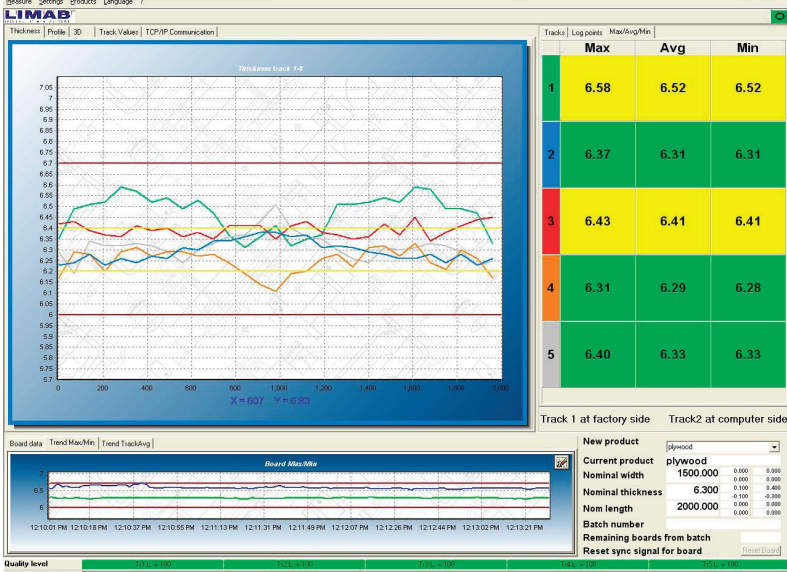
Measure Settings Products Language ?

LIMAB

Thickness | Profile | 3D | Track Values | TCP/IP Communication

Thickness track 1-5

7.05
7
6.95
6.9
6.85
6.8
6.75
6.7
6.65
6.6
6.55
6.5
6.45
6.4
6.35
6.3
6.25
6.2
6.15
6.1
6.05
6
5.95
5.9
5.85
5.8
5.75
5.7

0 200 400 600 800 1,000 1,200 1,400 1,600 1,800 2,000

X = 607 Y = 6.83

Tracks | Log points | Max/Avg/Min

| | Max | Avg | Min |
|---|---|---|---|
| 1 | 6.58 | 6.52 | 6.52 |
| 2 | 6.37 | 6.31 | 6.31 |
| 3 | 6.43 | 6.41 | 6.41 |
| 4 | 6.31 | 6.29 | 6.28 |
| 5 | 6.40 | 6.33 | 6.33 |

Track 1 at factory side Track2 at computer side

Board data | Trend Max/Min | Trend TrackAvg

Board Max/Min

7
6.5
6

12:10:01 PM 12:10:18 PM 12:10:37 PM 12:10:55 PM 12:11:13 PM 12:11:31 PM 12:11:49 PM 12:12:07 PM 12:12:26 PM 12:12:44 PM 12:13:02 PM 12:13:21 PM

New product plywood
Current product plywood
Nominal width 1500.000 0.000 0.000 0.000 0.000
Nominal thickness 6.300 0.100 0.400 -0.100 -0.300
Nom length 2000.000 0.000 0.000 0.000 0.000
Batch number
Remaining boards from batch
Reset sync signal for board Reset Board

Quality level Tr1 L = 100 Tr2 L = 100 Tr3 L = 100 Tr4 L = 100 Tr5 L = 100